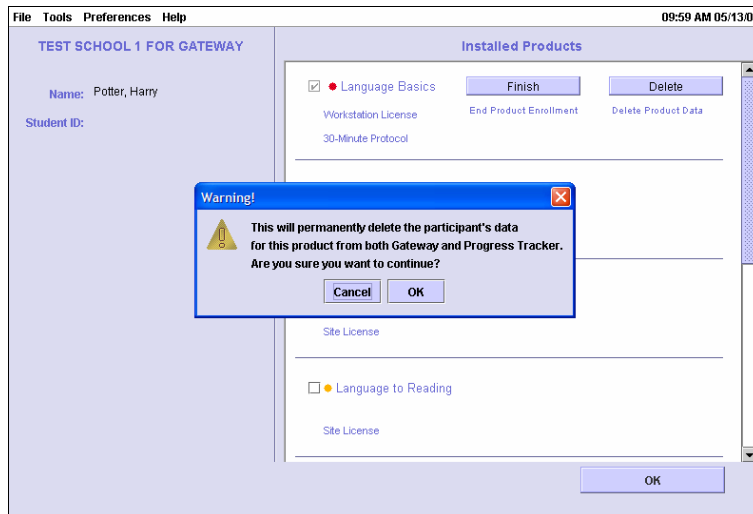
File Tools Preferences Help

09:59 AM 05/13/0

TEST SCHOOL 1 FOR GATEWAY

Name: Potter, Harry

Student ID:

Installed Products

☑ ● Language Basics

Finish

Delete

Workstation License

End Product Enrollment

Delete Product Data

30-Minute Protocol

Warning!

This will permanently delete the participant's data for this product from both Gateway and Progress Tracker. Are you sure you want to continue?

Cancel

OK

Site License

☐ ● Language to Reading

Site License

OK